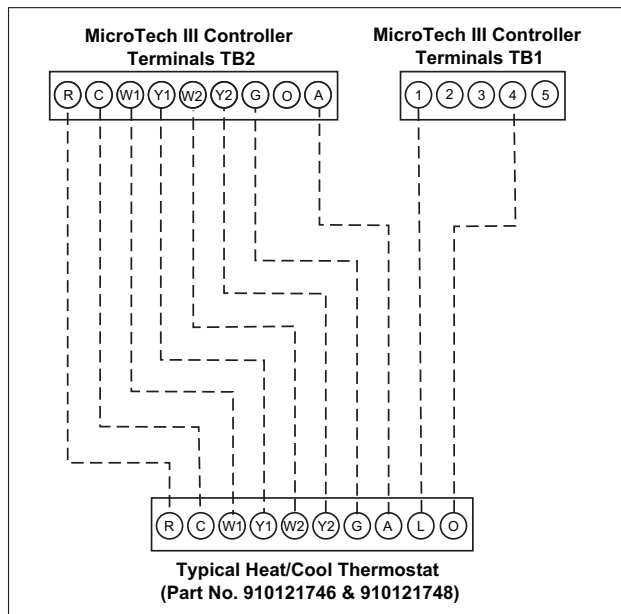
MicroTech III Controller Terminals TB2

R C W1 Y1 W2 Y2 G O A

MicroTech III Controller Terminals TB1

1 2 3 4 5

R C W1 Y1 W2 Y2 G A L O

Typical Heat/Cool Thermostat (Part No. 910121746 & 910121748)